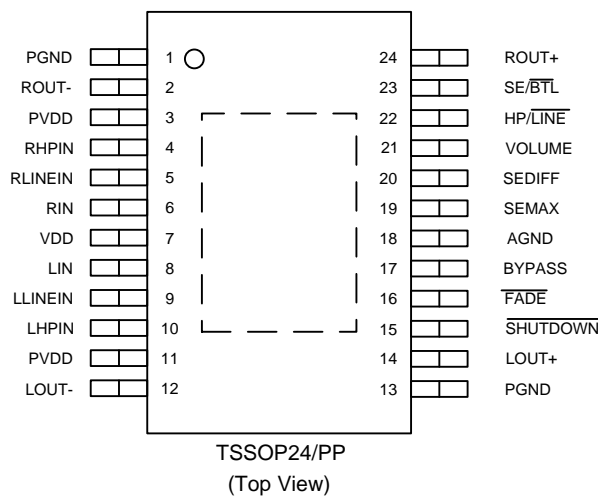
PGND 1
ROUT- 2
PVDD 3
RHPIN 4
RLINEIN 5
RIN 6
VDD 7
LIN 8
LLINEIN 9
LHPIN 10
PVDD 11
LOUT- 12

24 ROUT+
23 SE/$\overline{BTL}$
22 HP/$\overline{LINE}$
21 VOLUME
20 SEDIFF
19 SEMAX
18 AGND
17 BYPASS
16 $\overline{FADE}$
15 $\overline{SHUTDOWN}$
14 LOUT+
13 PGND

TSSOP24/PP
(Top View)